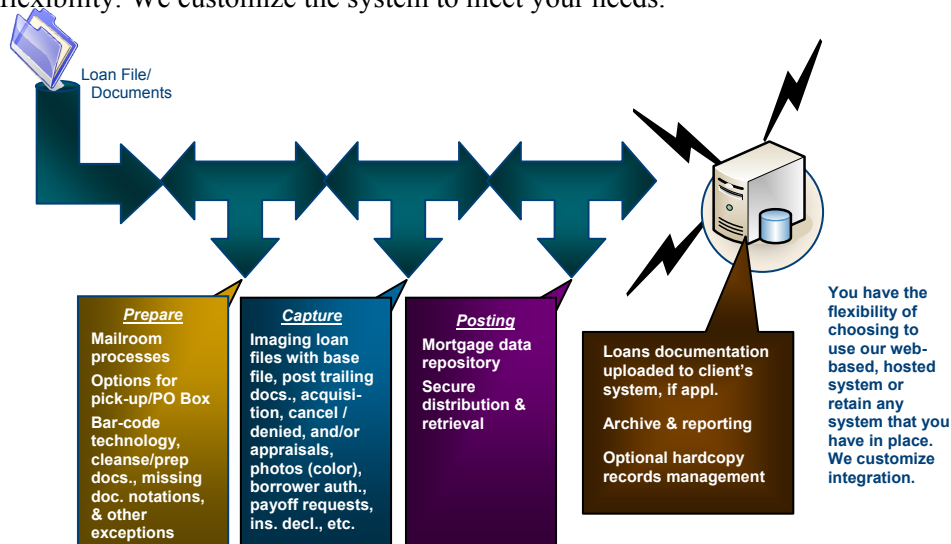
flexibility. We customize the system to meet your needs.

Loan File/ Documents

*Prepare*

Mailroom processes

Options for pick-up/PO Box

Bar-code technology, cleanse/prep docs., missing doc. notations, & other exceptions

*Capture*

Imaging loan files with base file, post trailing docs., acquisition, cancel / denied, and/or appraisals, photos (color), borrower auth., payoff requests, ins. decl., etc.

*Posting*

Mortgage data repository

Secure distribution & retrieval

Loans documentation uploaded to client's system, if appl.

Archive & reporting

Optional hardcopy records management

You have the flexibility of choosing to use our web-based, hosted system or retain any system that you have in place. We customize integration.